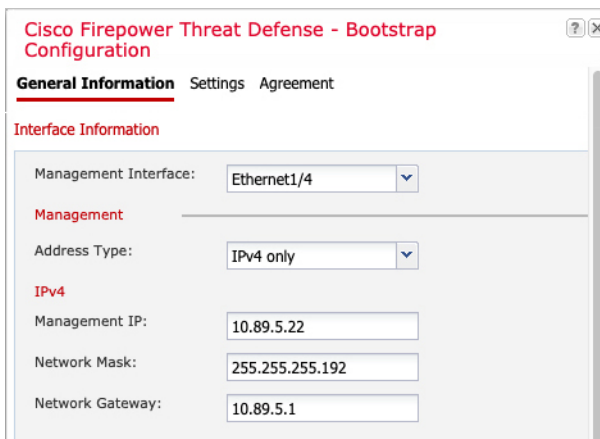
Cisco Firepower Threat Defense - Bootstrap Configuration

General Information Settings Agreement

Interface Information

Management Interface: Ethernet1/4

Management

Address Type: IPv4 only

IPv4

Management IP: 10.89.5.22

Network Mask: 255.255.255.192

Network Gateway: 10.89.5.1